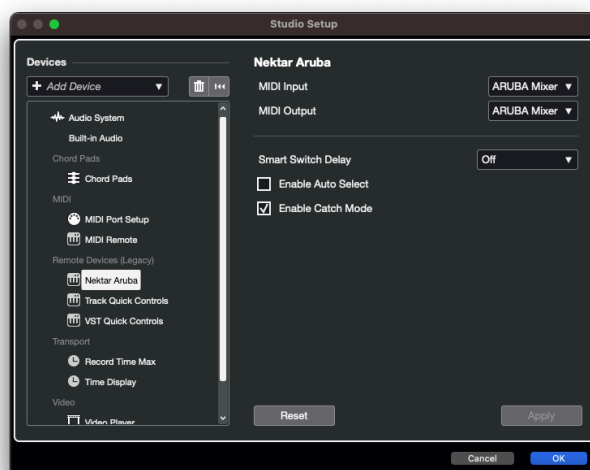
Studio Setup

Devices

+ Add Device

Audio System
Built-in Audio
Chord Pads
Chord Pads
MIDI
MIDI Port Setup
MIDI Remote
Remote Devices (Legacy)
Nektar Aruba
Track Quick Controls
VST Quick Controls
Transport
Record Time Max
Time Display
Video
Video Player

Nektar Aruba

MIDI Input ARUBA Mixer
MIDI Output ARUBA Mixer

Smart Switch Delay Off
Enable Auto Select
Enable Catch Mode

Reset

Apply

Cancel OK